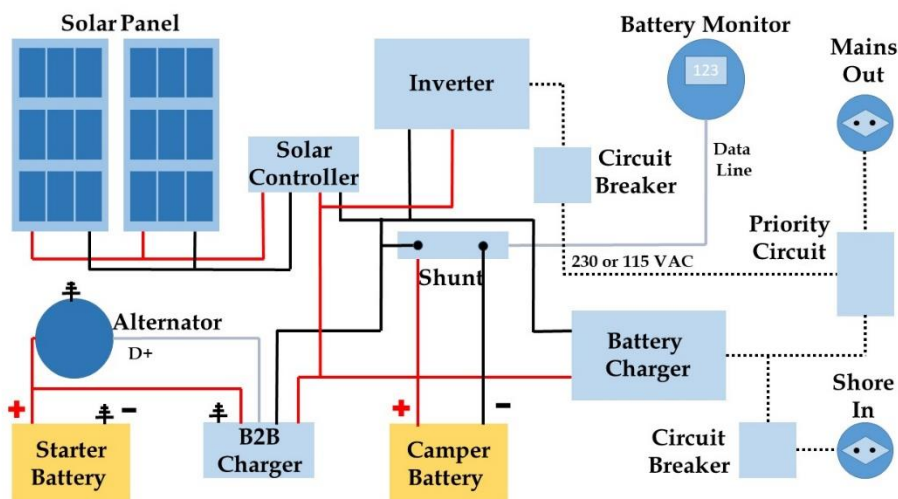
Solar Panel

Battery Monitor

123

Mains Out

Inverter

Circuit Breaker

Data Line

Solar Controller

Priority Circuit

230 or 115 VAC

Shunt

Alternator

D+

Battery Charger

+

-

-

+

-

Shore In

Starter Battery

B2B Charger

Camper Battery

Circuit Breaker